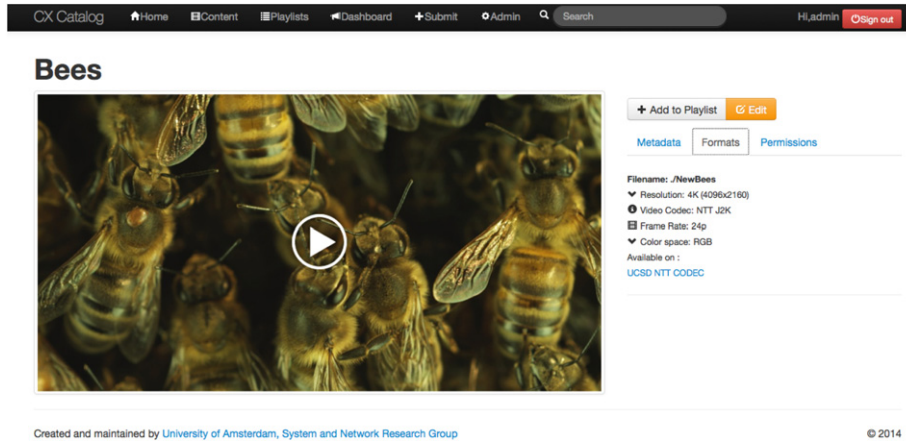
CX Catalog Home Content Playlists Dashboard +Submit Admin Search Hi,admin Sign out

Bees

+ Add to Playlist Edit

Metadata Formats Permissions

Filename: ./NewBees
Resolution: 4K (4096x2160)
Video Codec: NTT J2K
Frame Rate: 24p
Color space: RGB
Available on :
UCSD NTT CODEC

Created and maintained by University of Amsterdam, System and Network Research Group

© 2014